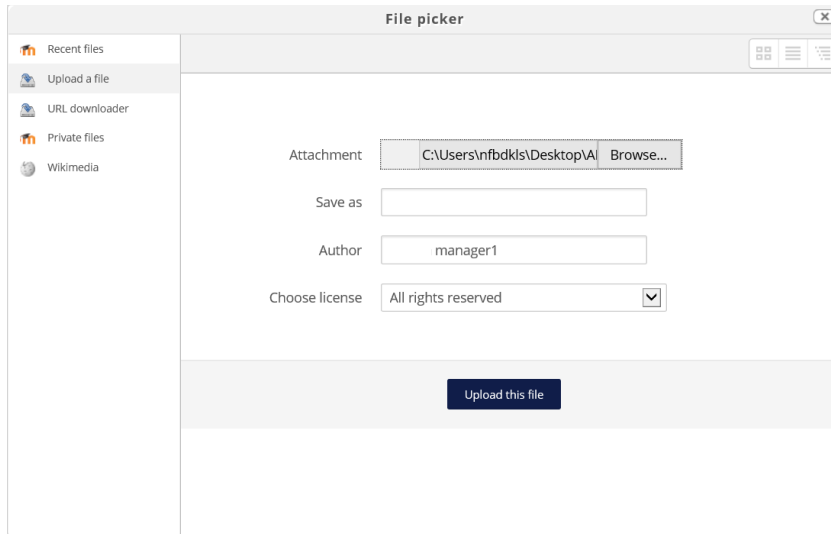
File picker

Recent files
Upload a file
URL downloader
Private files
Wikimedia

Attachment C:\Users\nfbdkls\Desktop\A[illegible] Browse...

Save as

Author manager1

Choose license All rights reserved

Upload this file